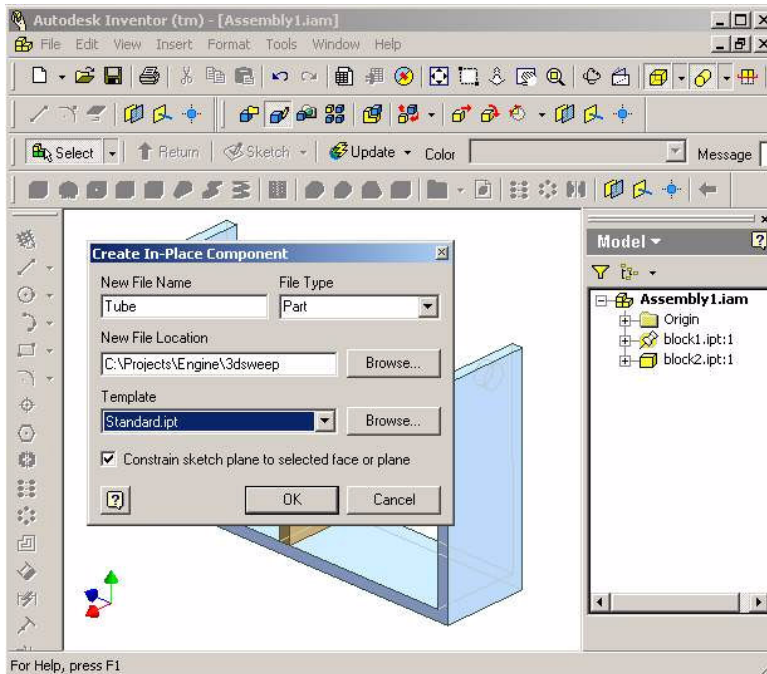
Autodesk Inventor (tm) - [Assembly1.iam]

File Edit View Insert Format Tools Window Help

Select Return Sketch Update Color Message

Create In-Place Component

New File Name
Tube

File Type
Part

New File Location
C:\Projects\Engine\3dsweep

Browse...

Template
Standard.ipt

Browse...

Constrain sketch plane to selected face or plane

OK Cancel

Model

Assembly1.iam
Origin
block1.ipt:1
block2.ipt:1

For Help, press F1